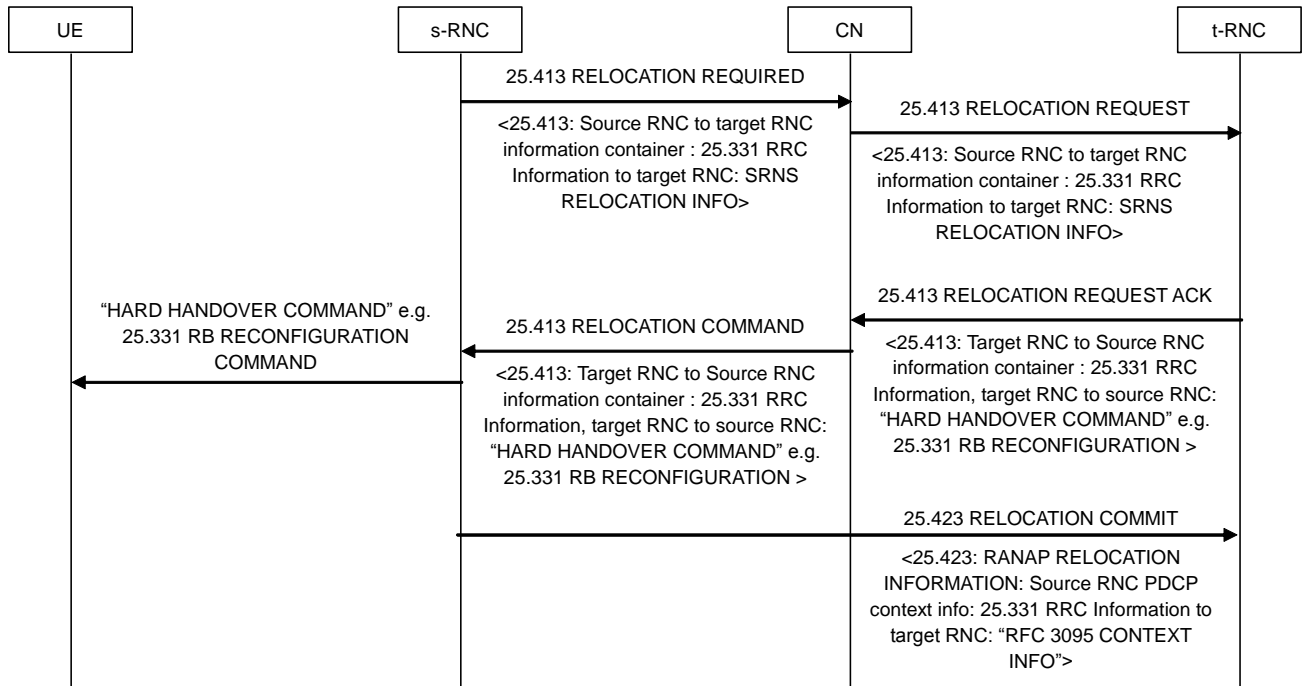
UE

s-RNC

CN

t-RNC

25.413 RELOCATION REQUIRED

<25.413: Source RNC to target RNC information container : 25.331 RRC Information to target RNC: SRNS RELOCATION INFO>

25.413 RELOCATION REQUEST

<25.413: Source RNC to target RNC information container : 25.331 RRC Information to target RNC: SRNS RELOCATION INFO>

25.413 RELOCATION REQUEST ACK

<25.413: Target RNC to Source RNC information container : 25.331 RRC Information, target RNC to source RNC: “HARD HANDOVER COMMAND” e.g. 25.331 RB RECONFIGURATION >

25.413 RELOCATION COMMAND

<25.413: Target RNC to Source RNC information container : 25.331 RRC Information, target RNC to source RNC: “HARD HANDOVER COMMAND” e.g. 25.331 RB RECONFIGURATION >

“HARD HANDOVER COMMAND” e.g. 25.331 RB RECONFIGURATION COMMAND

25.423 RELOCATION COMMIT

<25.423: RANAP RELOCATION INFORMATION: Source RNC PDCP context info: 25.331 RRC Information to target RNC: “RFC 3095 CONTEXT INFO”>